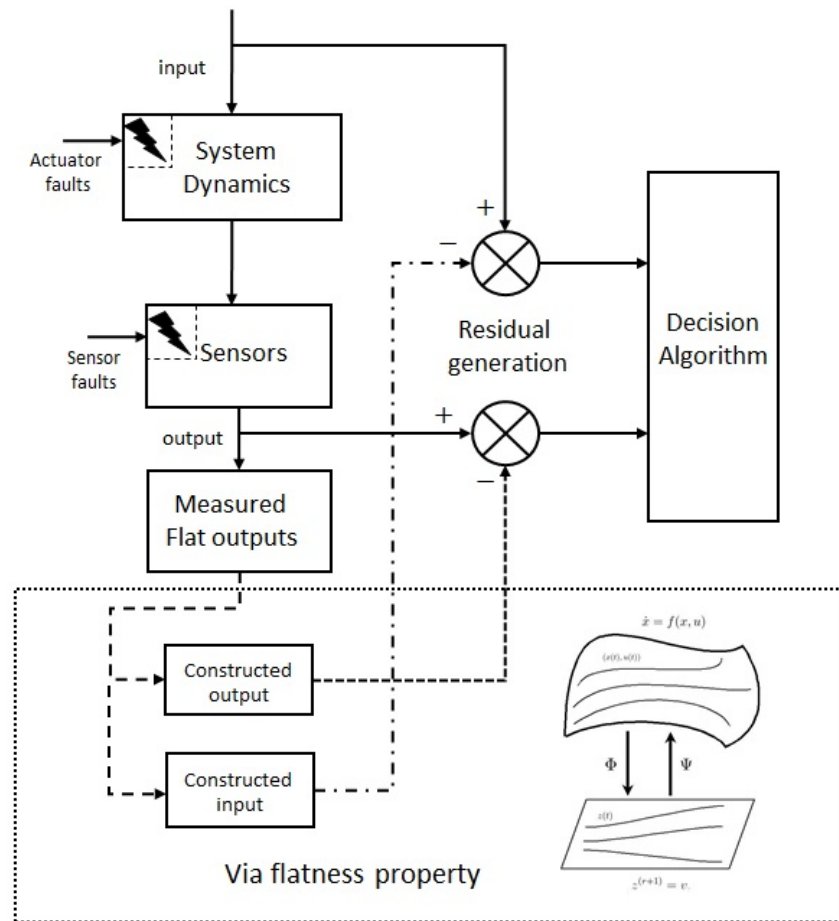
input

Actuator faults

System Dynamics

+

−

Residual generation

Decision Algorithm

Sensor faults

Sensors

output

+

−

Measured Flat outputs

Constructed output

Constructed input

$\dot{x} = f(x, u)$

$(x(t), u(t))$

$\Phi$

$\Psi$

$z(t)$

$z^{(r+1)} = v.$

Via flatness property